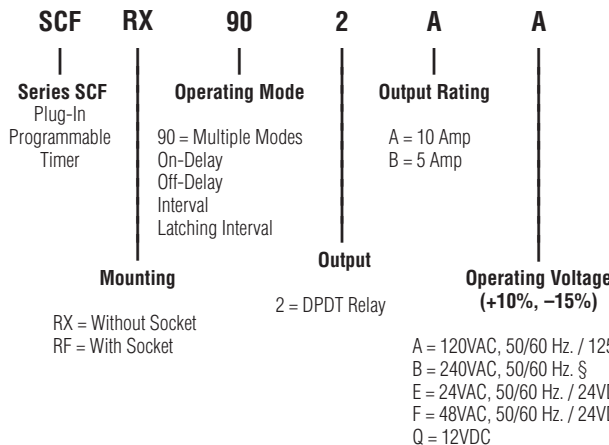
SCF RX 90 2 A A

Series SCF
Plug-In
Programmable
Timer

Operating Mode

90 = Multiple Modes
On-Delay
Off-Delay
Interval
Latching Interval

Output Rating

A = 10 Amp
B = 5 Amp

Mounting

RX = Without Socket
RF = With Socket

Output

2 = DPDT Relay

Operating Voltage
(+10%, –15%)

A = 120VAC, 50/60 Hz. / 12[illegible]
B = 240VAC, 50/60 Hz. §
E = 24VAC, 50/60 Hz. / 24V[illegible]
F = 48VAC, 50/60 Hz. / 24V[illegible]
Q = 12VDC